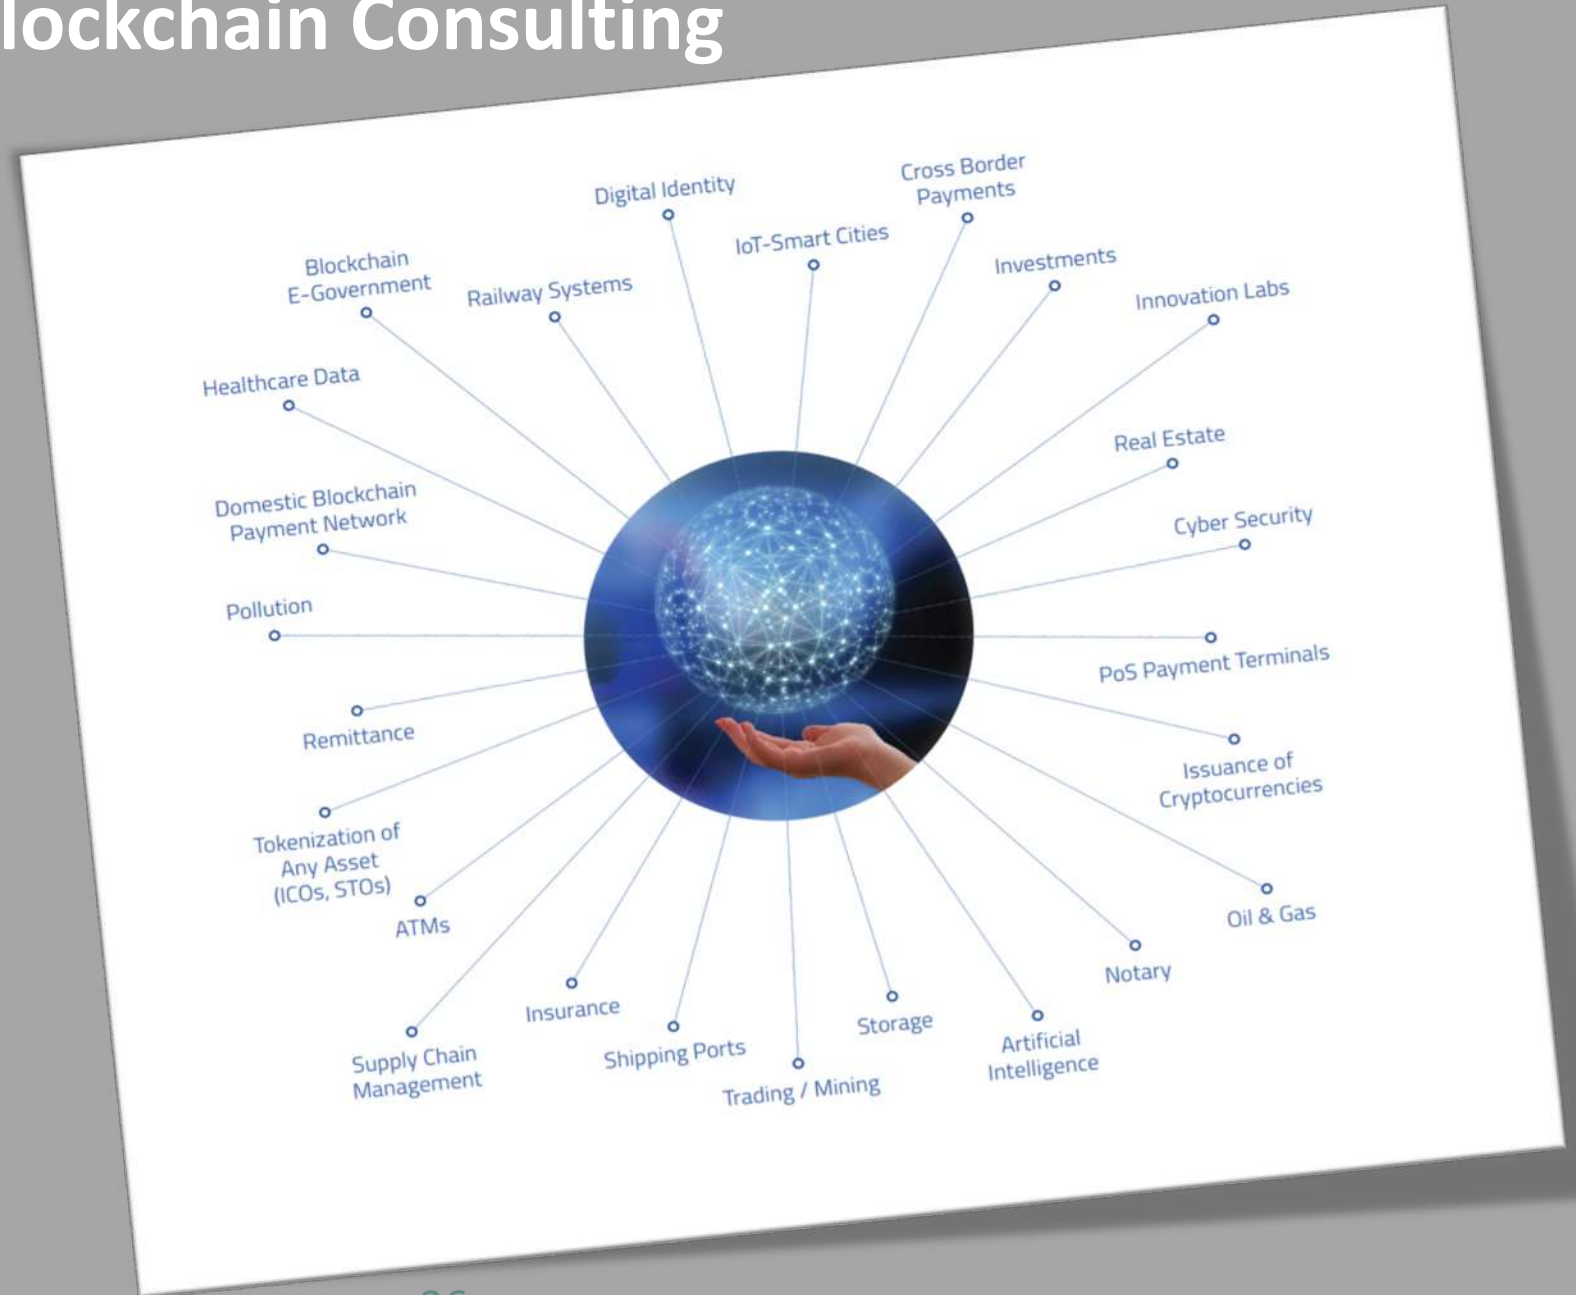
lockchain Consulting

Digital Identity

Cross Border Payments

Blockchain E-Government

Railway Systems

IoT-Smart Cities

Investments

Innovation Labs

Healthcare Data

Real Estate

Domestic Blockchain Payment Network

Cyber Security

Pollution

PoS Payment Terminals

Remittance

Issuance of Cryptocurrencies

Tokenization of Any Asset (ICOs, STOs)

ATMs

Oil & Gas

Notary

Insurance

Storage

Artificial Intelligence

Supply Chain Management

Shipping Ports

Trading / Mining